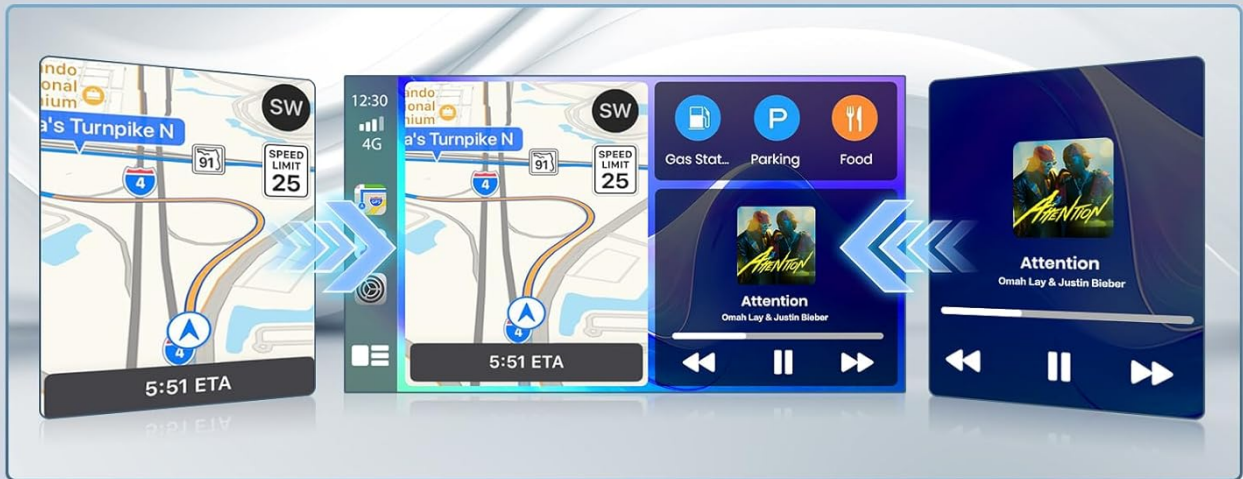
ando
onal
nium
a's Turnpike N
91
SPEED LIMIT 25
4
SW
4
5:51 ETA

12:30
4G
ando
onal
nium
a's Turnpike N
91
SPEED LIMIT 25
4
SW
4
5:51 ETA

Gas Stat...
Parking
Food
ATTENTION
Attention
Omah Lay & Justin Bieber

ATTENTION
Attention
Omah Lay & Justin Bieber